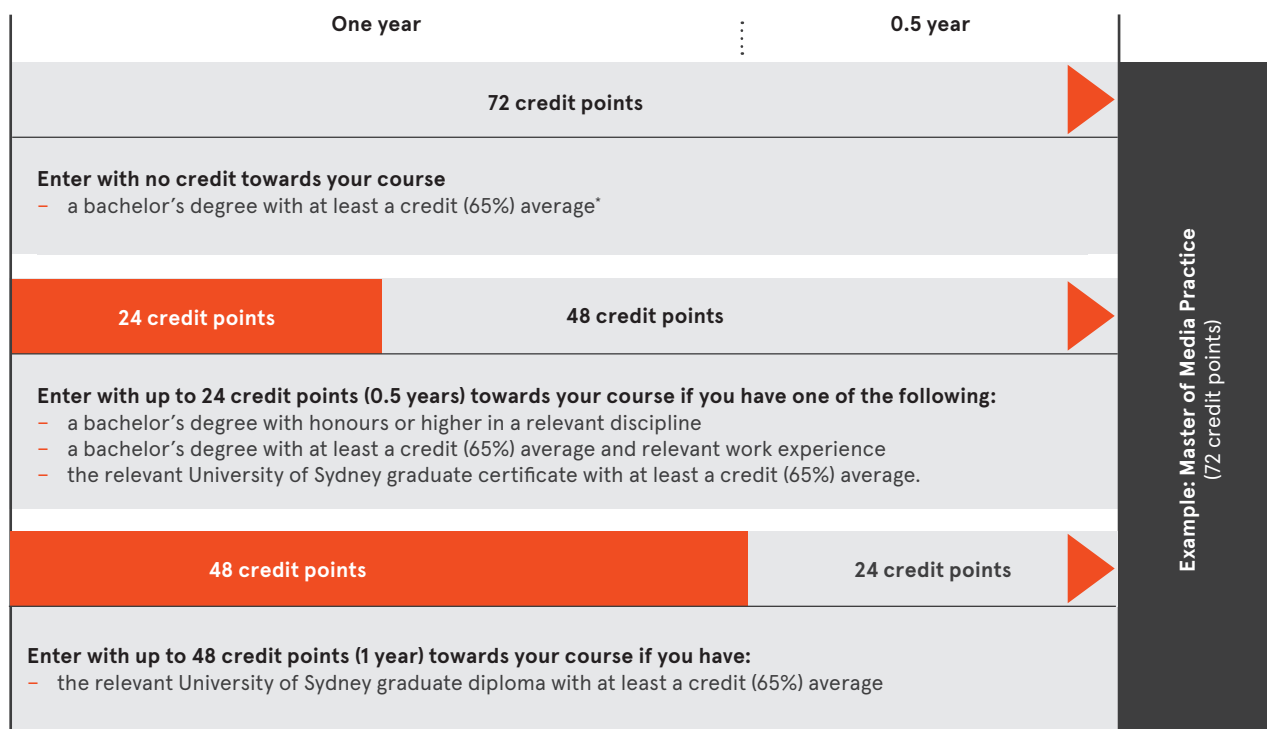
One year

0.5 year

72 credit points

Enter with no credit towards your course
– a bachelor’s degree with at least a credit (65%) average*

24 credit points

48 credit points

Enter with up to 24 credit points (0.5 years) towards your course if you have one of the following:
– a bachelor’s degree with honours or higher in a relevant discipline
– a bachelor’s degree with at least a credit (65%) average and relevant work experience
– the relevant University of Sydney graduate certificate with at least a credit (65%) average.

48 credit points

24 credit points

Enter with up to 48 credit points (1 year) towards your course if you have:
– the relevant University of Sydney graduate diploma with at least a credit (65%) average

Example: Master of Media Practice
(72 credit points)